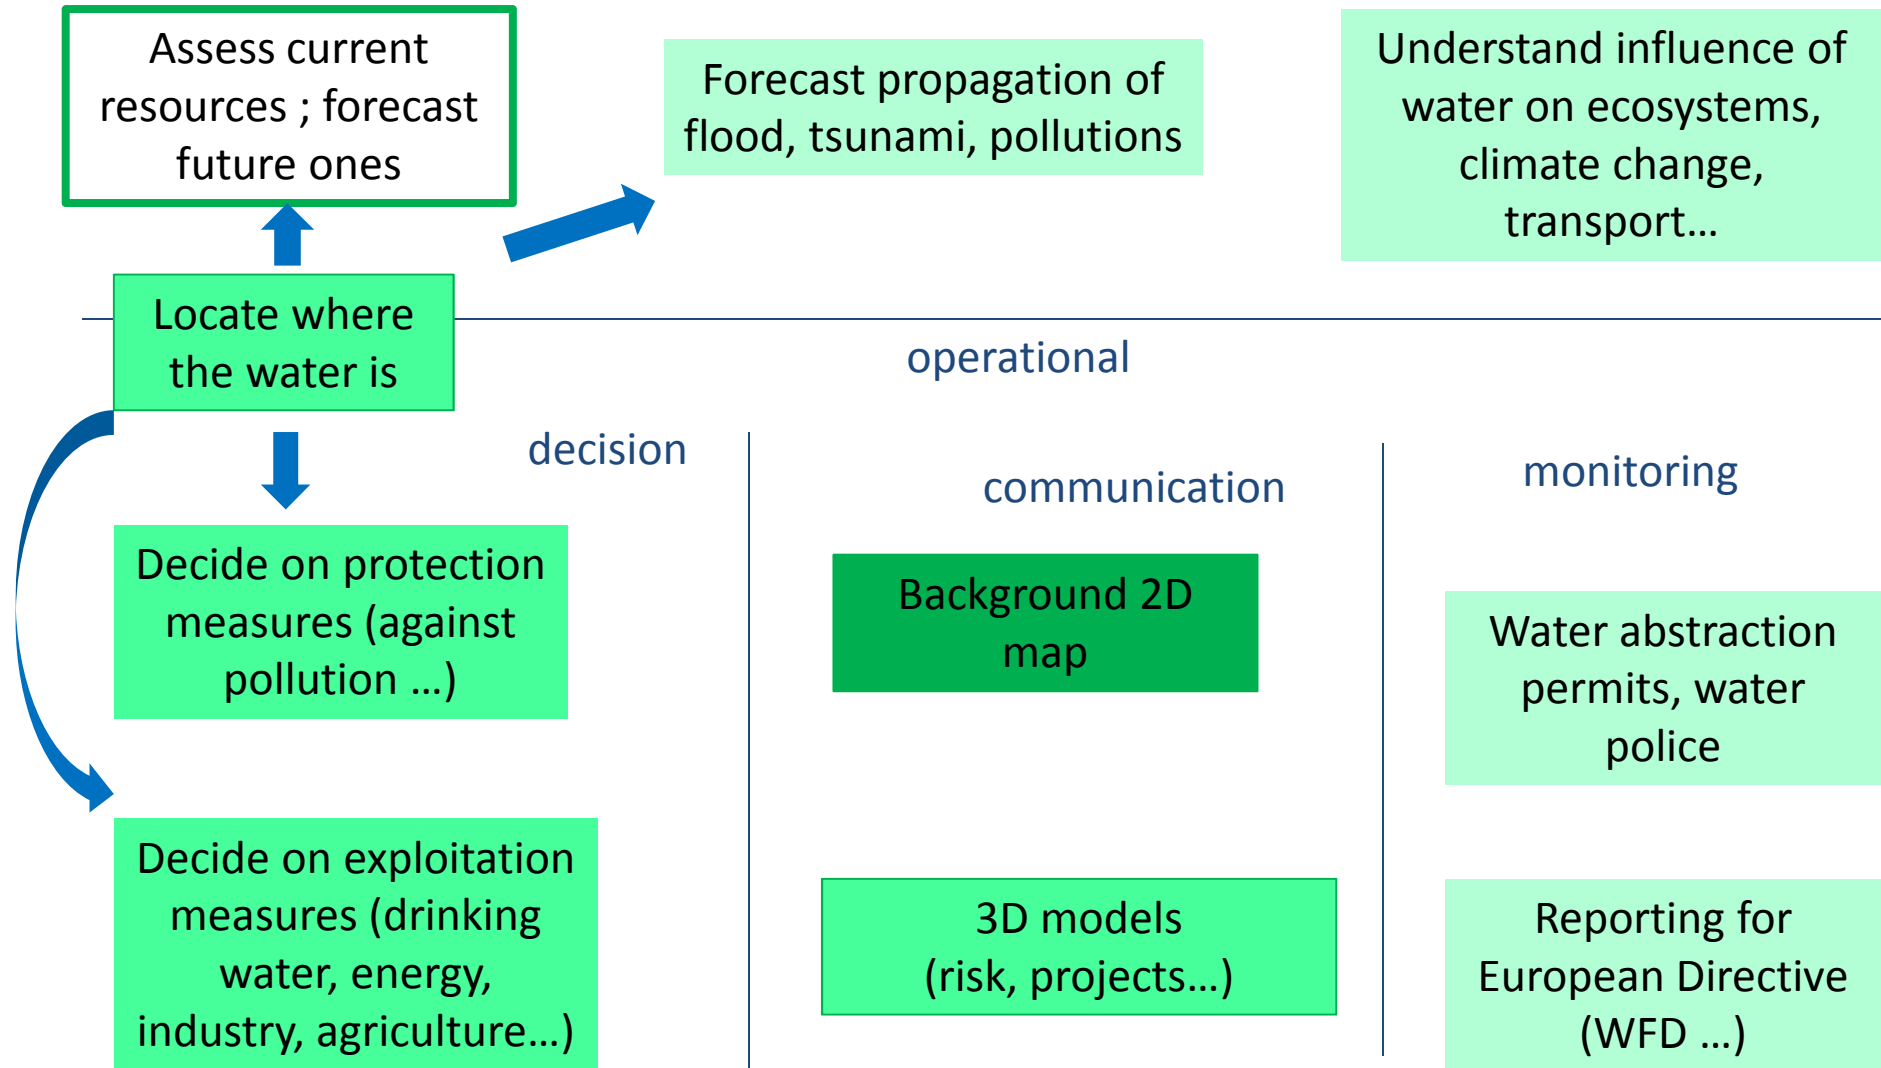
Assess current resources ; forecast future ones

Forecast propagation of flood, tsunami, pollutions

Understand influence of water on ecosystems, climate change, transport…

Locate where the water is

operational

decision

communication

monitoring

Decide on protection measures (against pollution …)

Background 2D map

Water abstraction permits, water police

Decide on exploitation measures (drinking water, energy, industry, agriculture…)

3D models (risk, projects…)

Reporting for European Directive (WFD …)